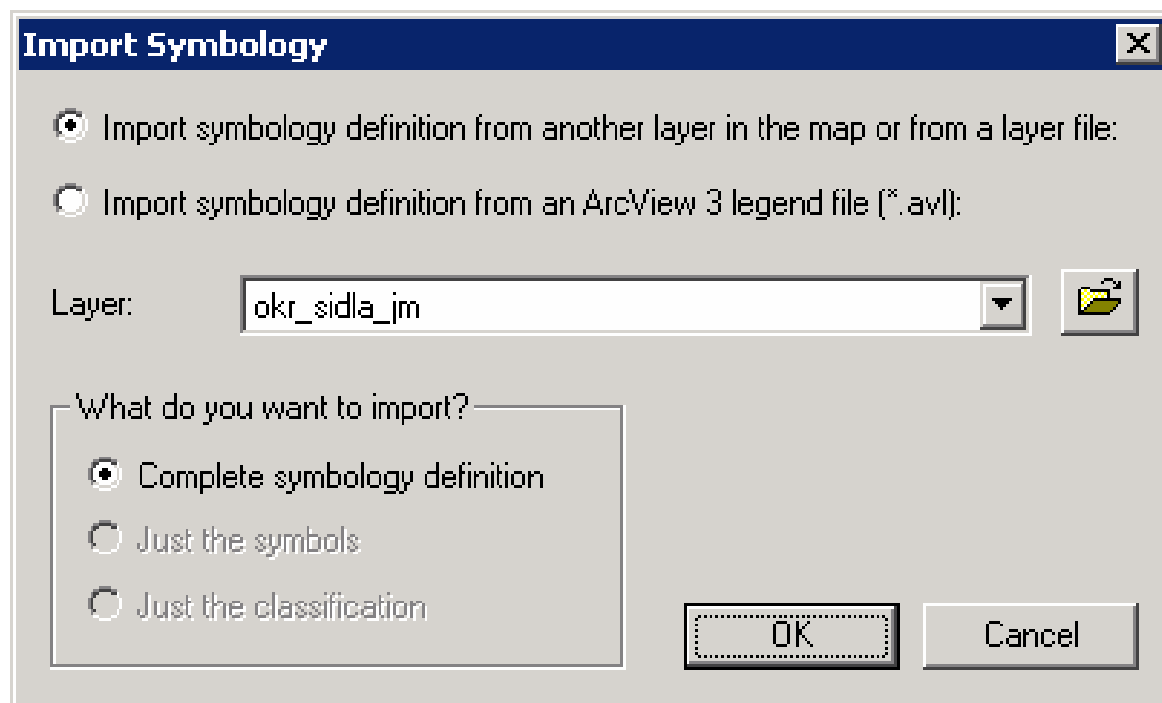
Import Symbology

Import symbology definition from another layer in the map or from a layer file:

Import symbology definition from an ArcView 3 legend file (*.avl):

Layer: okr_sidla_jm

What do you want to import?

Complete symbology definition

Just the symbols

Just the classification

OK

Cancel